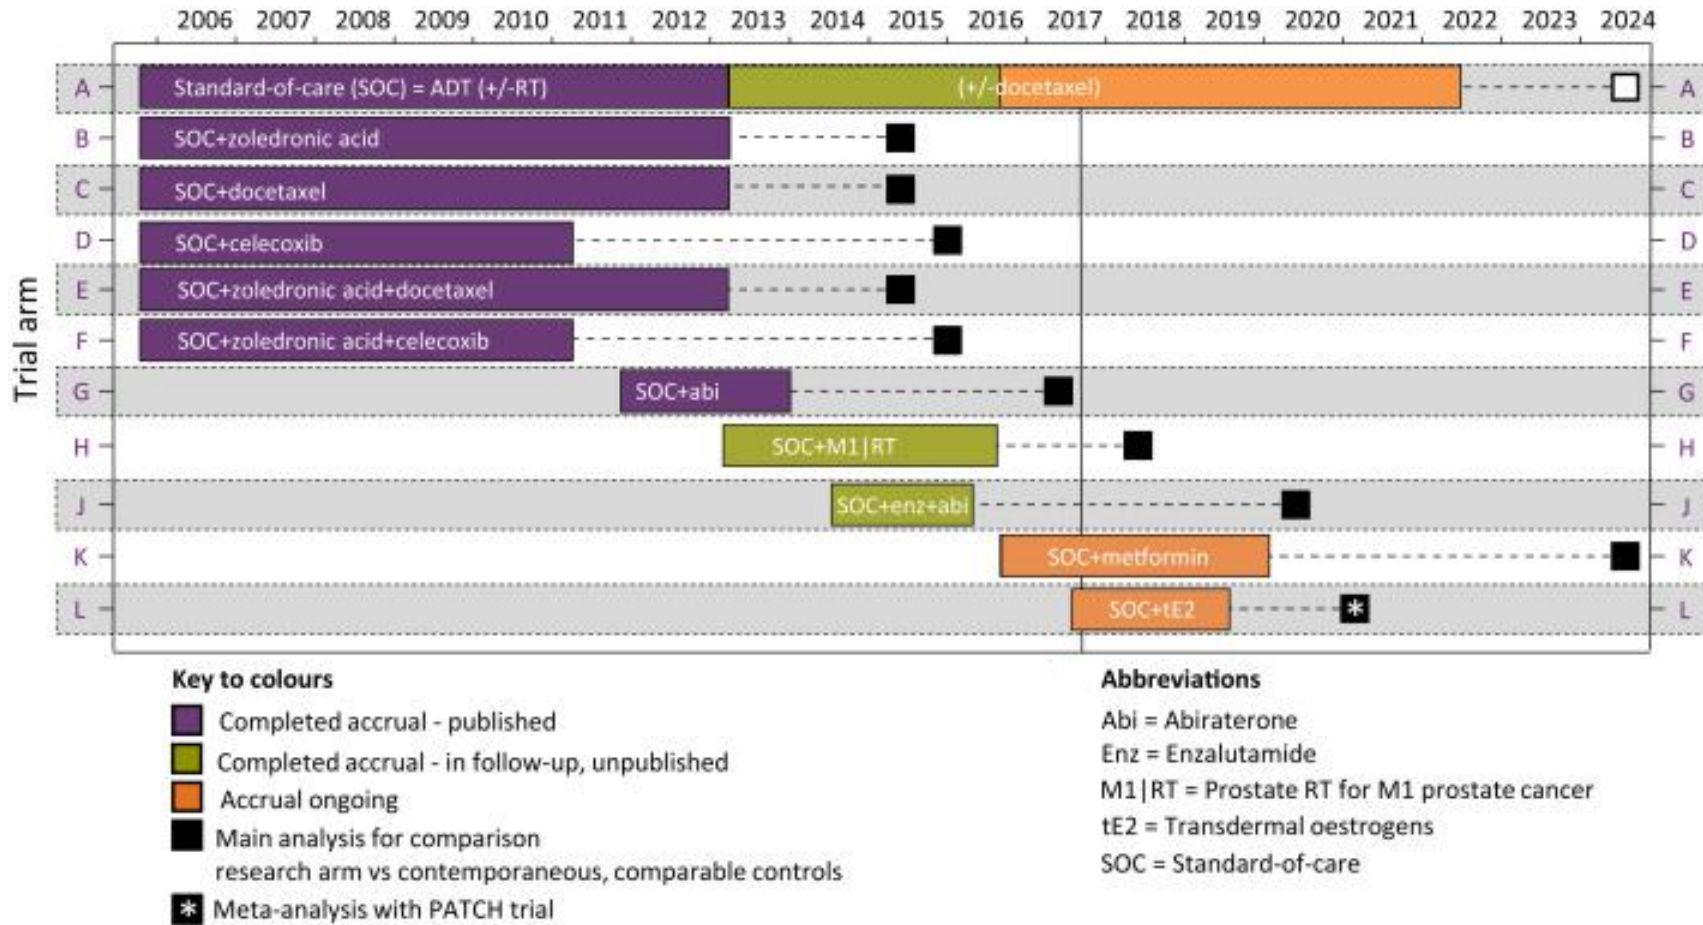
2006 2007 2008 2009 2010 2011 2012 2013 2014 2015 2016 2017 2018 2019 2020 2021 2022 2023 2024

Trial arm

A Standard-of-care (SOC) = ADT (+/-RT) (+/-docetaxel) A
B SOC+zoledronic acid B
C SOC+docetaxel C
D SOC+celecoxib D
E SOC+zoledronic acid+docetaxel E
F SOC+zoledronic acid+celecoxib F
G SOC+abi G
H SOC+M1|RT H
J SOC+enz+abi J
K SOC+metformin K
L SOC+tE2 * L

Key to colours
Completed accrual - published
Completed accrual - in follow-up, unpublished
Accrual ongoing
Main analysis for comparison research arm vs contemporaneous, comparable controls
* Meta-analysis with PATCH trial

Abbreviations
Abi = Abiraterone
Enz = Enzalutamide
M1|RT = Prostate RT for M1 prostate cancer
tE2 = Transdermal oestrogens
SOC = Standard-of-care